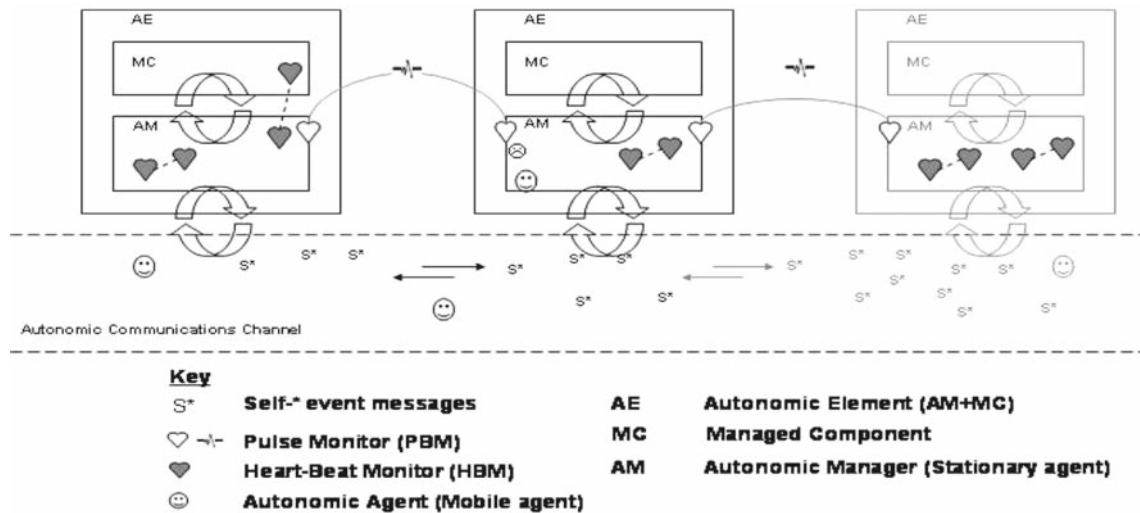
AE

MC

AM

AE

MC

AM

AE

MC

AM

S* S* S* S* S* S* S* S* S* S* S* S* S* S* S* S* S* S*

Autonomic Communications Channel

Key

S* Self-* event messages

Pulse Monitor (PBM)

Heart-Beat Monitor (HBM)

Autonomic Agent (Mobile agent)

AE Autonomic Element (AM+MC)

MC Managed Component

AM Autonomic Manager (Stationary agent)